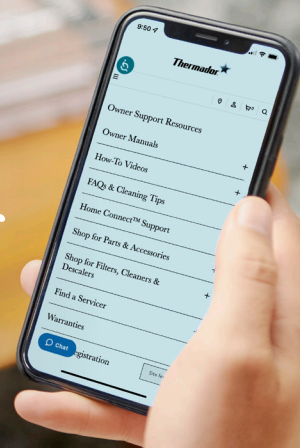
9:50

Thermador

Owner Support Resources

Owner Manuals

How-To Videos +

FAQs & Cleaning Tips +

Home Connect™ Support

Shop for Parts & Accessories

Shop for Filters, Cleaners & Descalers

Find a Servicer +

Warranties

Chat

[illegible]gistration